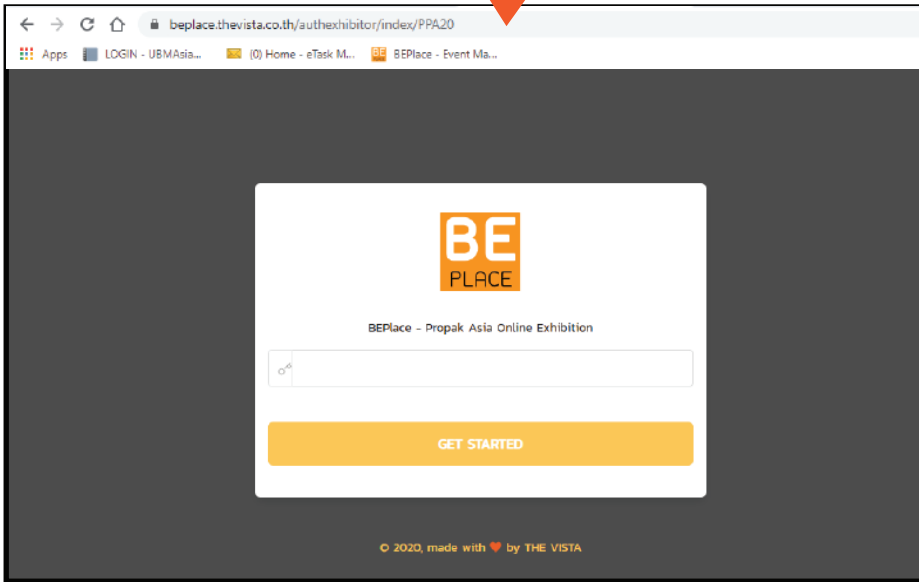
beplace.thevista.co.th/authexhibitor/index/PPA20

Apps LOGIN - UBMAsia... (0) Home - eTask M... BEPlace - Event Ma...

BE PLACE

BEPlace - Propak Asia Online Exhibition

GET STARTED

© 2020, made with ♥ by THE VISTA